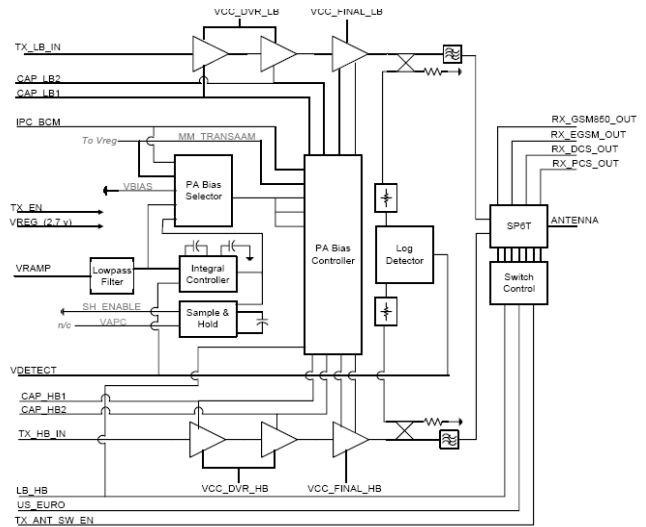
VCC_DVR_LB
VCC_FINAL_LB
TX_LB_IN
CAP_LB2
CAP_LB1
IPC_BCM
To Vreg
MM_TRANSAAM
VBIAS
PA Bias Selector
TX_EN
VREG (2.7 v)
VRAMP
Lowpass Filter
Integral Controller
SH_ENABLE
VAPC
n/c
Sample & Hold
PA Bias Controller
Log Detector
RX_GSM850_OUT
RX_EGSM_OUT
RX_DCS_OUT
RX_PCS_OUT
SP6T
ANTENNA
Switch Control
VDETECT
CAP_HB1
CAP_HB2
TX_HB_IN
VCC_DVR_HB
VCC_FINAL_HB
LB_HB
US_EURO
TX_ANT_SW_EN